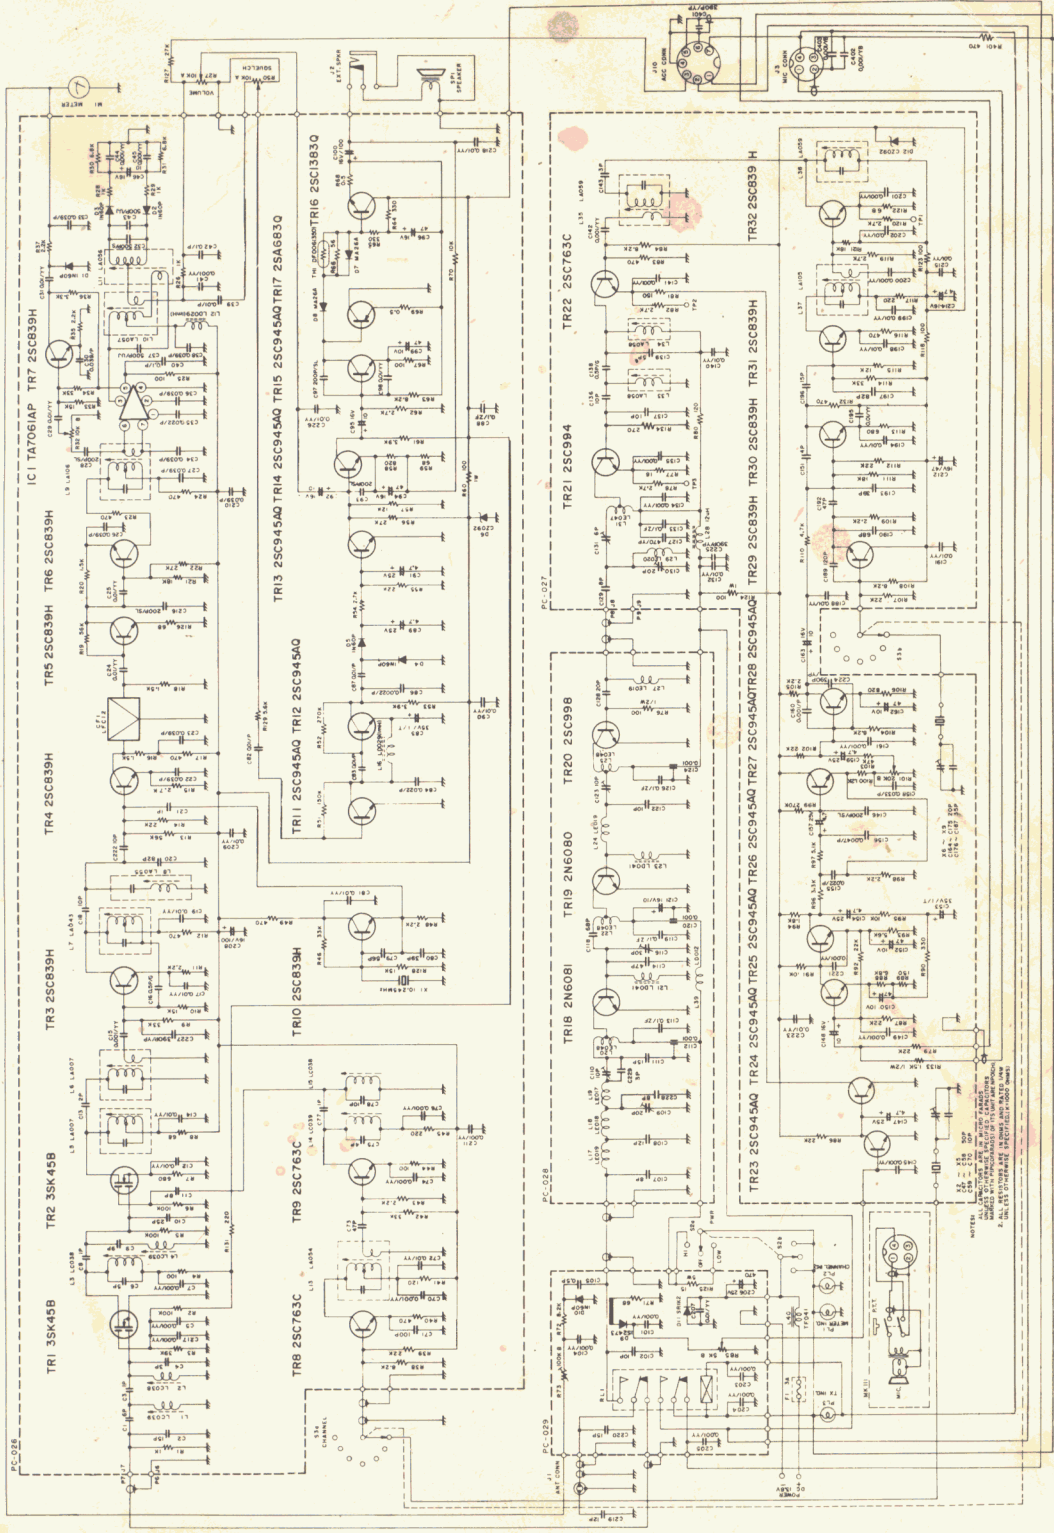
IC1 TA7061AP TR7 2SC839H

TR6 2SC839H

TR5 2SC839H

TR4 2SC839H

TR3 2SC839H

TR2 3SK45B

TR1 3SK45B

PC-026

TR13 2SC945AQ TR14 2SC945AQ TR15 2SC945AQ TR17 2SA683Q

TR16 2SC1383Q

TR11 2SC945AQ TR12 2SC945AQ

TR10 2SC839H

TR9 2SC763C

TR8 2SC763C

TR22 2SC763C

TR21 2SC994

PC-027

TR20 2SC998

TR19 2N6080

TR18 2N6081

PC-028

PC-029

TR32 2SC839H

TR31 2SC839H

TR30 2SC839H

TR29 2SC839H

TR23 2SC945AQ TR24 2SC945AQ TR25 2SC945AQ TR26 2SC945AQ TR27 2SC945AQ TR28 2SC945AQ

M1 METER

VOLUME

SQUELCH

J2 EXT. SPKR

SP1 SPEAKER

J10 ACC CONN

J3 MIC CONN

R140 10K

CH1 CHANNEL

ANT CONN

POWER DC 13.8V

MIC

NOTES:
1. ALL RESISTANCE VALUES ARE IN OHMS AND RATED 1/4W UNLESS OTHERWISE SPECIFIED.
2. ALL RESISTORS ARE IN OHMS AND RATED 1/4W UNLESS OTHERWISE SPECIFIED. CAPACITORS ARE IN MICROFARADS (μF) UNLESS OTHERWISE SPECIFIED (P = pF)